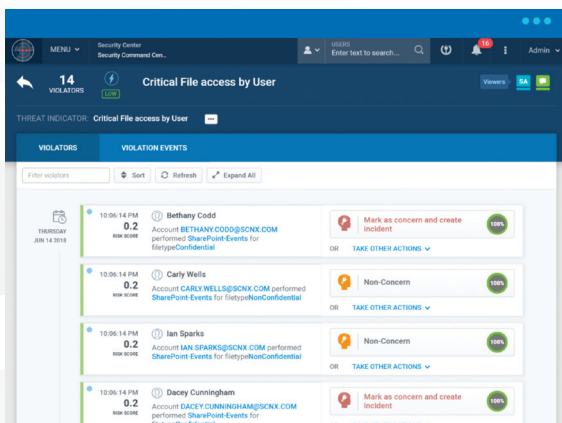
MENU
Security Center
Security Command Cen...
USERS
Enter text to search...
16
Admin

14
VIOLATORS
LOW
Critical File access by User
Viewers
SA

THREAT INDICATOR: Critical File access by User

VIOLATORS
VIOLATION EVENTS

Filter violators
Sort
Refresh
Expand All

THURSDAY
JUN 14 2018

10:06:14 PM
0.2
RISK SCORE
Bethany Codd
Account BETHANY.CODD@SCNX.COM performed SharePoint-Events for filetypeConfidential
Mark as concern and create incident
100%
OR TAKE OTHER ACTIONS

10:06:14 PM
0.2
RISK SCORE
Carly Wells
Account CARLY.WELLS@SCNX.COM performed SharePoint-Events for filetypeNonConfidential
Non-Concern
100%
OR TAKE OTHER ACTIONS

10:06:14 PM
0.2
RISK SCORE
Ian Sparks
Account IAN.SPARKS@SCNX.COM performed SharePoint-Events for filetypeNonConfidential
Non-Concern
100%
OR TAKE OTHER ACTIONS

10:06:14 PM
0.2
RISK SCORE
Dacey Cunningham
Account DACEY.CUNNINGHAM@SCNX.COM performed SharePoint-Events for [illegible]
Mark as concern and create incident
100%